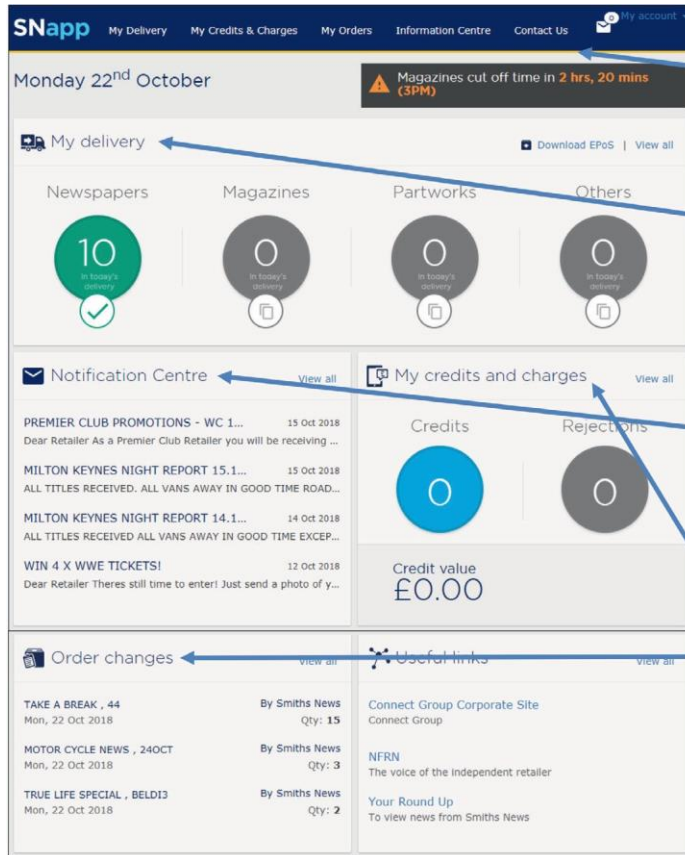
SNapp My Delivery My Credits & Charges My Orders Information Centre Contact Us 0 My account

Monday 22$^{nd}$ October

Magazines cut off time in 2 hrs, 20 mins (3PM)

My delivery

Download EPoS | View all

Newspapers
10
In today's delivery

Magazines
0
In today's delivery

Partworks
0
In today's delivery

Others
0
In today's delivery

Notification Centre

View all

PREMIER CLUB PROMOTIONS - WC 1... 15 Oct 2018
Dear Retailer As a Premier Club Retailer you will be receiving ...

MILTON KEYNES NIGHT REPORT 15.1... 15 Oct 2018
ALL TITLES RECEIVED. ALL VANS AWAY IN GOOD TIME ROAD...

MILTON KEYNES NIGHT REPORT 14.1... 14 Oct 2018
ALL TITLES RECEIVED ALL VANS AWAY IN GOOD TIME EXCEP...

WIN 4 X WWE TICKETS! 12 Oct 2018
Dear Retailer Theres still time to enter! Just send a photo of y...

My credits and charges

View all

Credits
0

Rejections
0

Credit value
£0.00

Order changes

View all

TAKE A BREAK , 44
Mon, 22 Oct 2018
By Smiths News
Qty: 15

MOTOR CYCLE NEWS , 24OCT
Mon, 22 Oct 2018
By Smiths News
Qty: 3

TRUE LIFE SPECIAL , BELDI3
Mon, 22 Oct 2018
By Smiths News
Qty: 2

Useful links

View all

Connect Group Corporate Site
Connect Group

NFRN
The voice of the independent retailer

Your Round Up
To view news from Smiths News